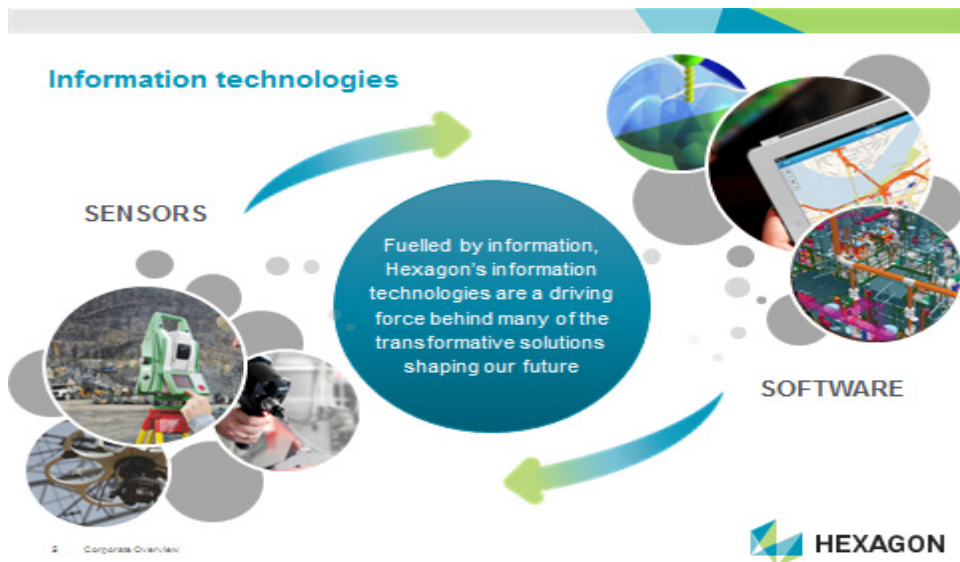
Information technologies

SENSORS

Fuelled by information, Hexagon's information technologies are a driving force behind many of the transformative solutions shaping our future

SOFTWARE

5 Corporate Overview

HEXAGON